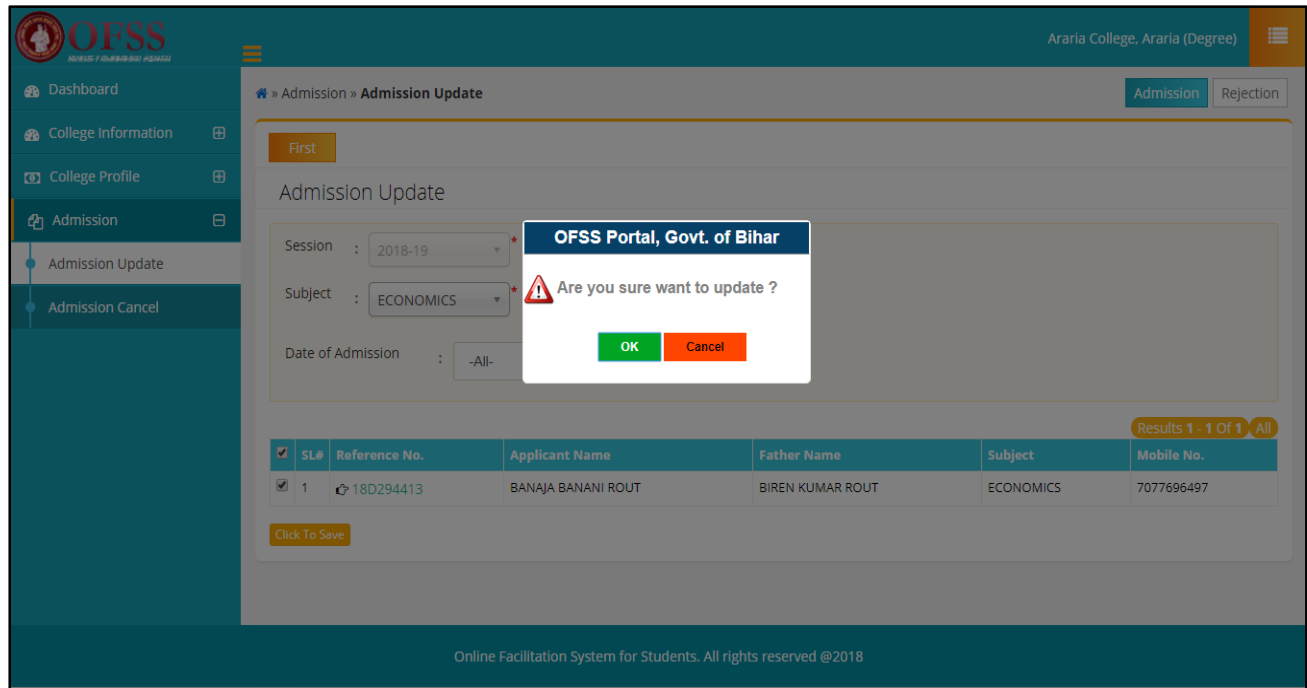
OFSS
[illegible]

Araria College, Araria (Degree)

Dashboard
College Information
College Profile
Admission
Admission Update
Admission Cancel

» Admission » Admission Update

Admission
Rejection

First

Admission Update

Session : 2018-19 *
Subject : ECONOMICS *
Date of Admission : -All-

OFSS Portal, Govt. of Bihar
Are you sure want to update ?
OK
Cancel

Results 1 - 1 Of 1 All

| | SL# | Reference No. | Applicant Name | Father Name | Subject | Mobile No. |
|---|---|---|---|---|---|---|
| ☑ | 1 | 18D294413 | BANAJA BANANI ROUT | BIREN KUMAR ROUT | ECONOMICS | 7077696497 |

Click To Save

Online Facilitation System for Students. All rights reserved @2018